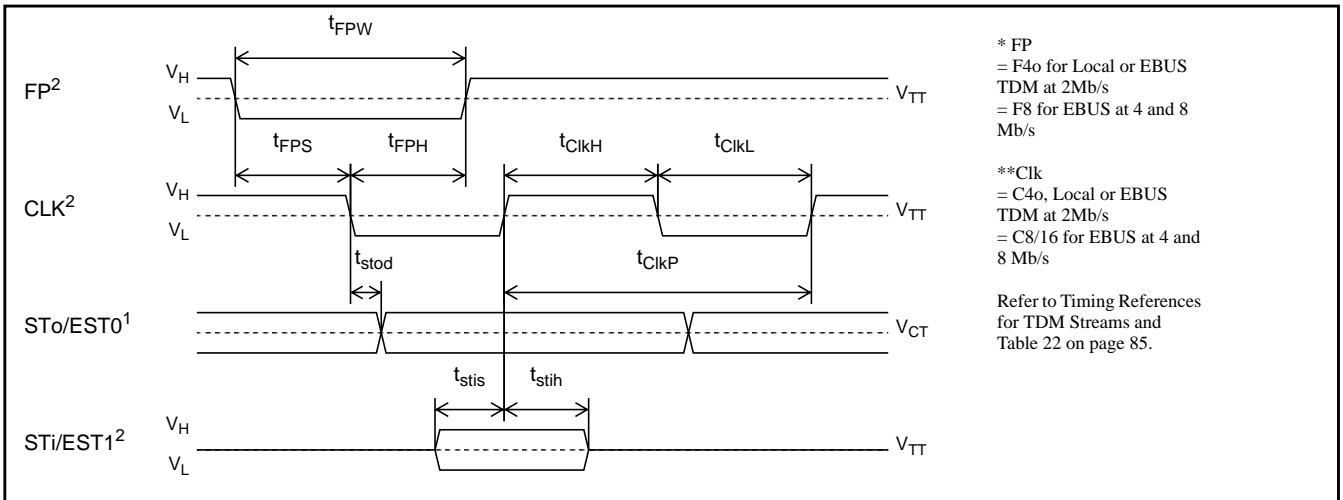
$t_{FPW}$

$FP^2$ $V_H$ $V_L$ $V_{TT}$

$t_{FPS}$ $t_{FPH}$ $t_{ClkH}$ $t_{ClkL}$

$CLK^2$ $V_H$ $V_L$ $V_{TT}$

$t_{stod}$ $t_{ClkP}$

$STo/EST0^1$ $V_{CT}$

$t_{stis}$ $t_{stih}$

$STi/EST1^2$ $V_H$ $V_L$ $V_{TT}$

* FP
= F4o for Local or EBUS TDM at 2Mb/s
= F8 for EBUS at 4 and 8 Mb/s

**Clk
= C4o, Local or EBUS TDM at 2Mb/s
= C8/16 for EBUS at 4 and 8 Mb/s

Refer to Timing References for TDM Streams and Table 22 on page 85.